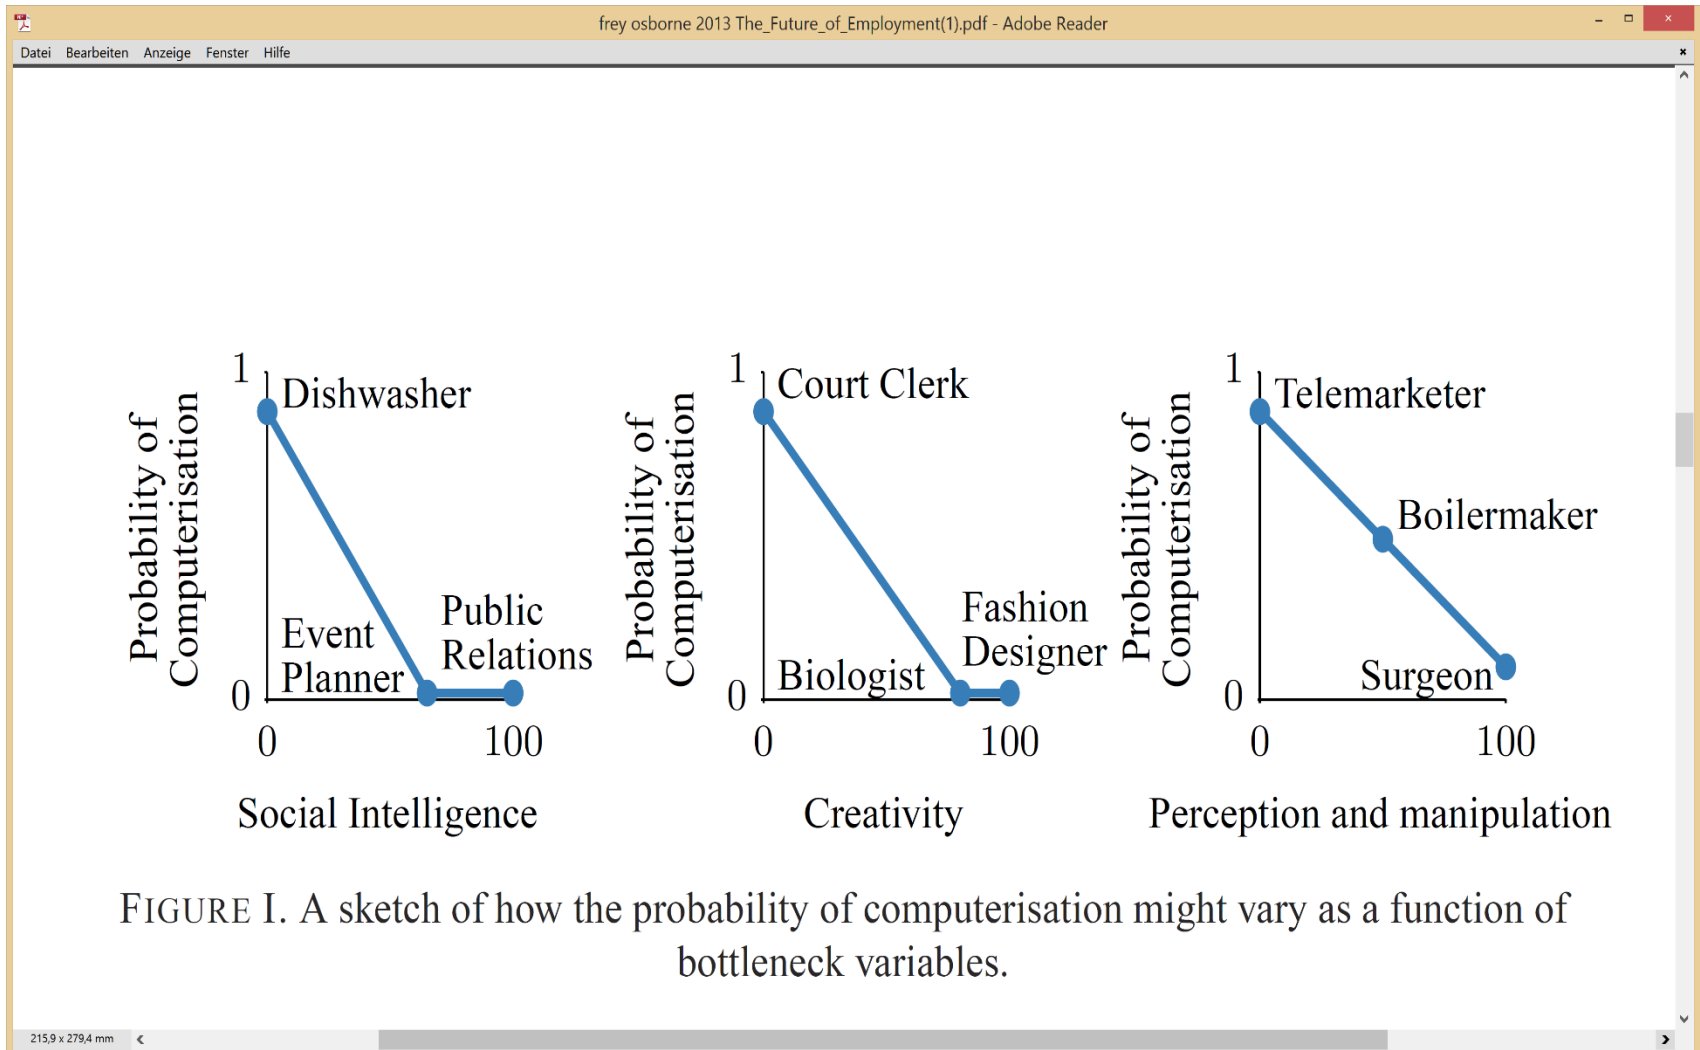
frey osborne 2013 The_Future_of_Employment(1).pdf - Adobe Reader

Datei Bearbeiten Anzeige Fenster Hilfe

Probability of Computerisation

1

0

Dishwasher

Event Planner

Public Relations

0

100

Social Intelligence

Probability of Computerisation

1

0

Court Clerk

Biologist

Fashion Designer

0

100

Creativity

Probability of Computerisation

1

0

Telemarketer

Boilermaker

Surgeon

0

100

Perception and manipulation

FIGURE I. A sketch of how the probability of computerisation might vary as a function of bottleneck variables.

215,9 x 279,4 mm